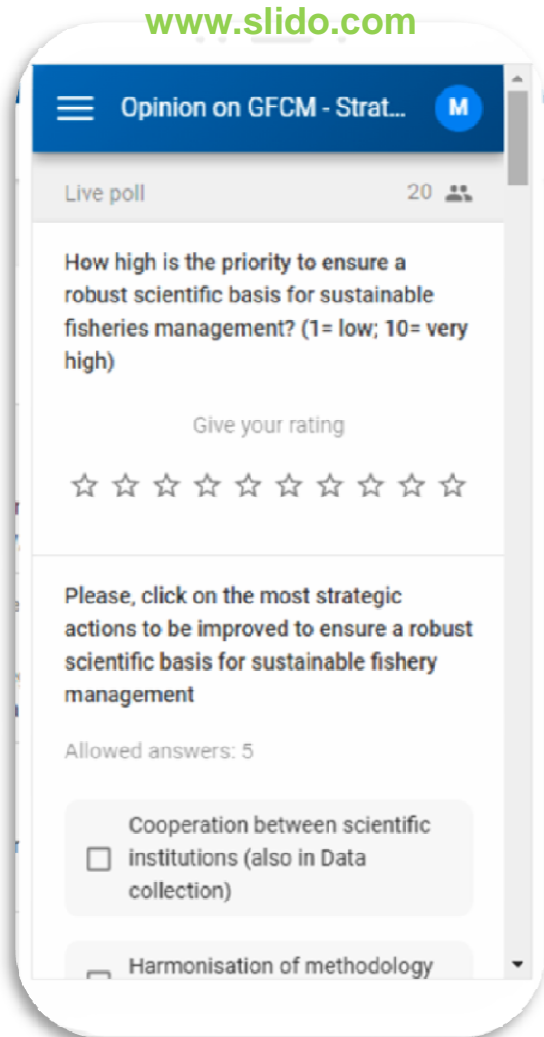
www.slido.com

Opinion on GFCM - Strat...

M

Live poll

20

How high is the priority to ensure a robust scientific basis for sustainable fisheries management? (1= low; 10= very high)

Give your rating

☆ ☆ ☆ ☆ ☆ ☆ ☆ ☆ ☆ ☆

Please, click on the most strategic actions to be improved to ensure a robust scientific basis for sustainable fishery management

Allowed answers: 5

Cooperation between scientific institutions (also in Data collection)

Harmonisation of methodology